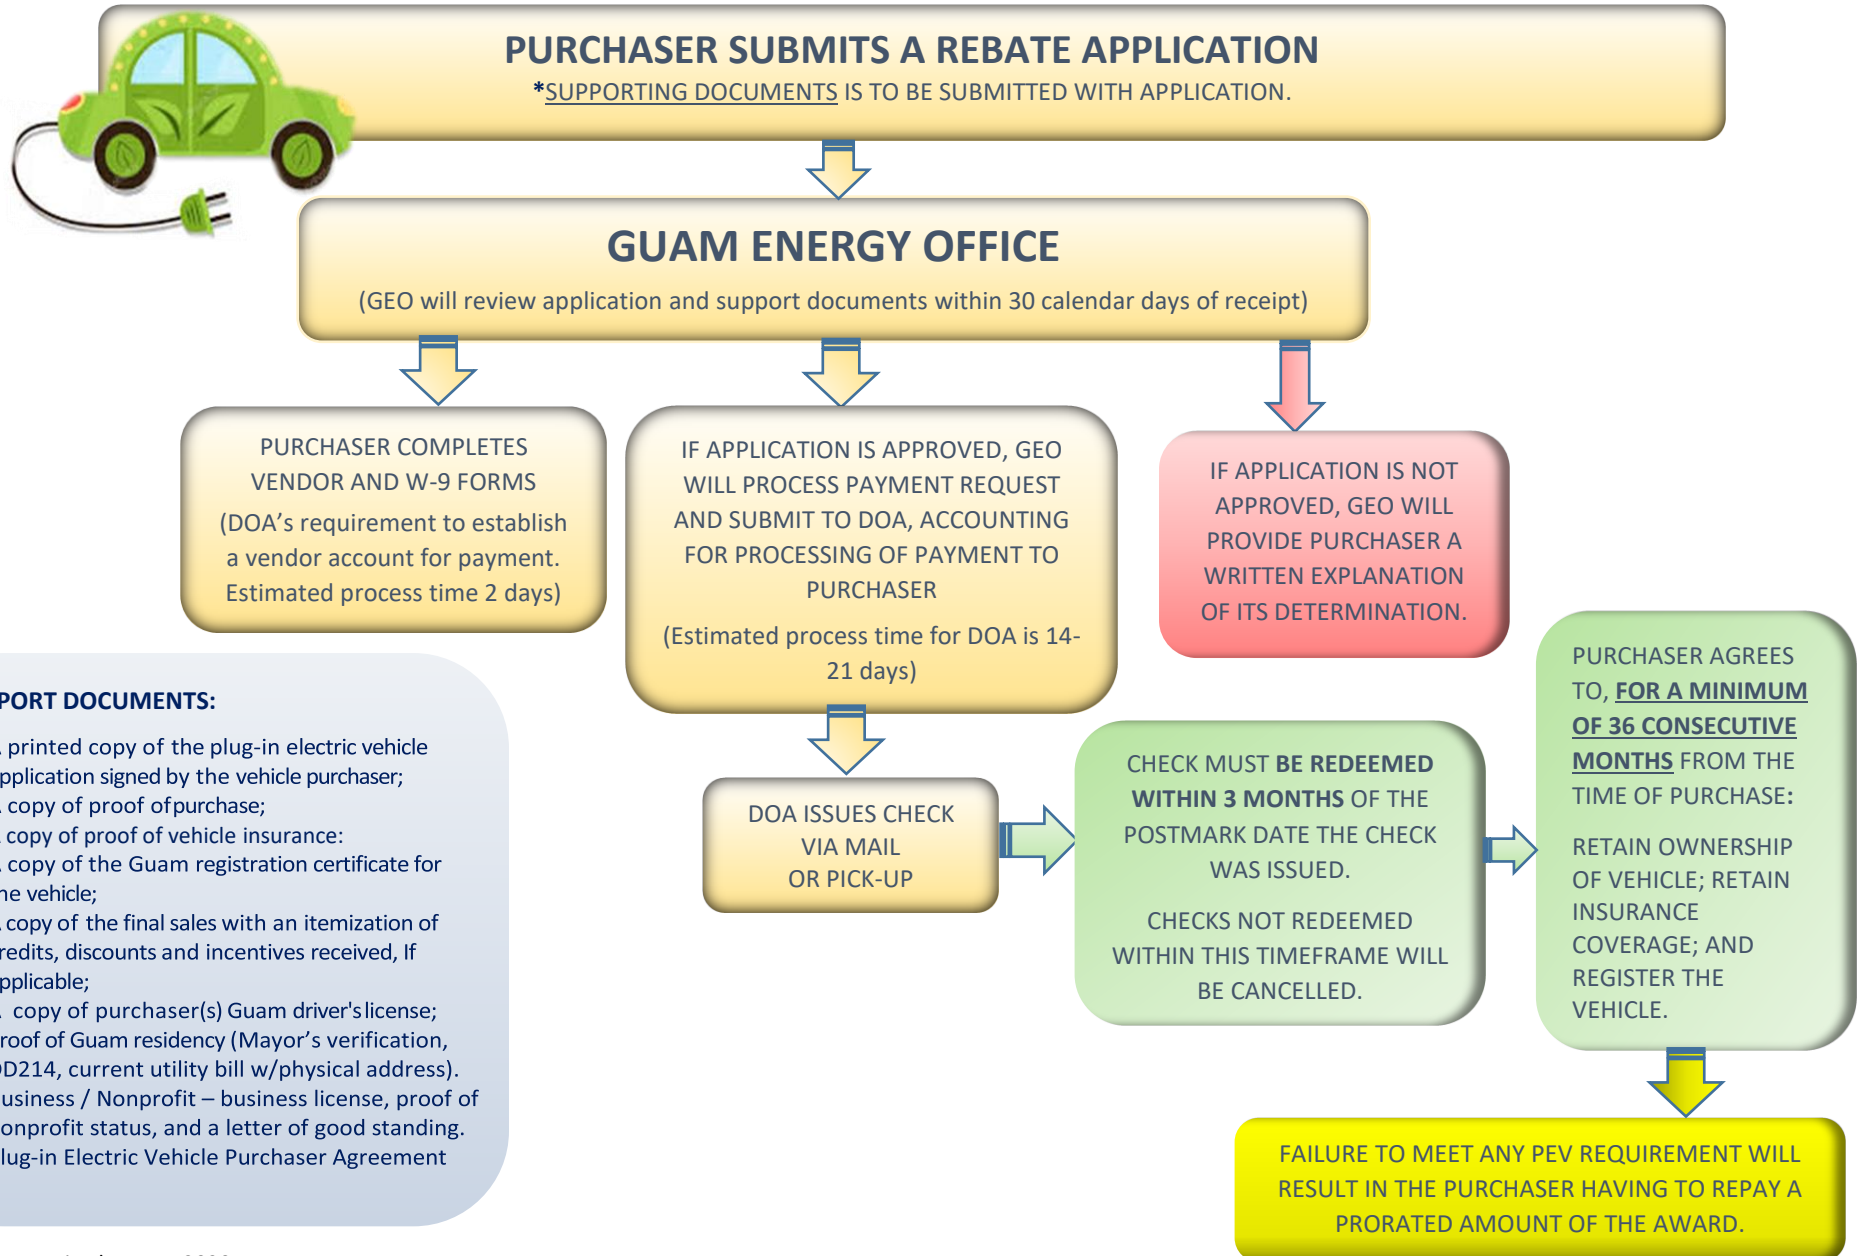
PURCHASER SUBMITS A REBATE APPLICATION

*SUPPORTING DOCUMENTS IS TO BE SUBMITTED WITH APPLICATION.

GUAM ENERGY OFFICE

(GEO will review application and support documents within 30 calendar days of receipt)

PURCHASER COMPLETES VENDOR AND W-9 FORMS

(DOA's requirement to establish a vendor account for payment. Estimated process time 2 days)

IF APPLICATION IS APPROVED, GEO WILL PROCESS PAYMENT REQUEST AND SUBMIT TO DOA, ACCOUNTING FOR PROCESSING OF PAYMENT TO PURCHASER

(Estimated process time for DOA is 14-21 days)

IF APPLICATION IS NOT APPROVED, GEO WILL PROVIDE PURCHASER A WRITTEN EXPLANATION OF ITS DETERMINATION.

PORT DOCUMENTS:

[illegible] printed copy of the plug-in electric vehicle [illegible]pplication signed by the vehicle purchaser;
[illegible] copy of proof of purchase;
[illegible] copy of proof of vehicle insurance:
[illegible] copy of the Guam registration certificate for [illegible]he vehicle;
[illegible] copy of the final sales with an itemization of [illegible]redits, discounts and incentives received, If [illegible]pplicable;
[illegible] copy of purchaser(s) Guam driver's license;
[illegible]roof of Guam residency (Mayor's verification, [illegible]D214, current utility bill w/physical address).
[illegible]usiness / Nonprofit – business license, proof of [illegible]onprofit status, and a letter of good standing.
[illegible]lug-in Electric Vehicle Purchaser Agreement

DOA ISSUES CHECK VIA MAIL OR PICK-UP

CHECK MUST BE REDEEMED WITHIN 3 MONTHS OF THE POSTMARK DATE THE CHECK WAS ISSUED.

CHECKS NOT REDEEMED WITHIN THIS TIMEFRAME WILL BE CANCELLED.

PURCHASER AGREES TO, FOR A MINIMUM OF 36 CONSECUTIVE MONTHS FROM THE TIME OF PURCHASE:

RETAIN OWNERSHIP OF VEHICLE; RETAIN INSURANCE COVERAGE; AND REGISTER THE VEHICLE.

FAILURE TO MEET ANY PEV REQUIREMENT WILL RESULT IN THE PURCHASER HAVING TO REPAY A PRORATED AMOUNT OF THE AWARD.